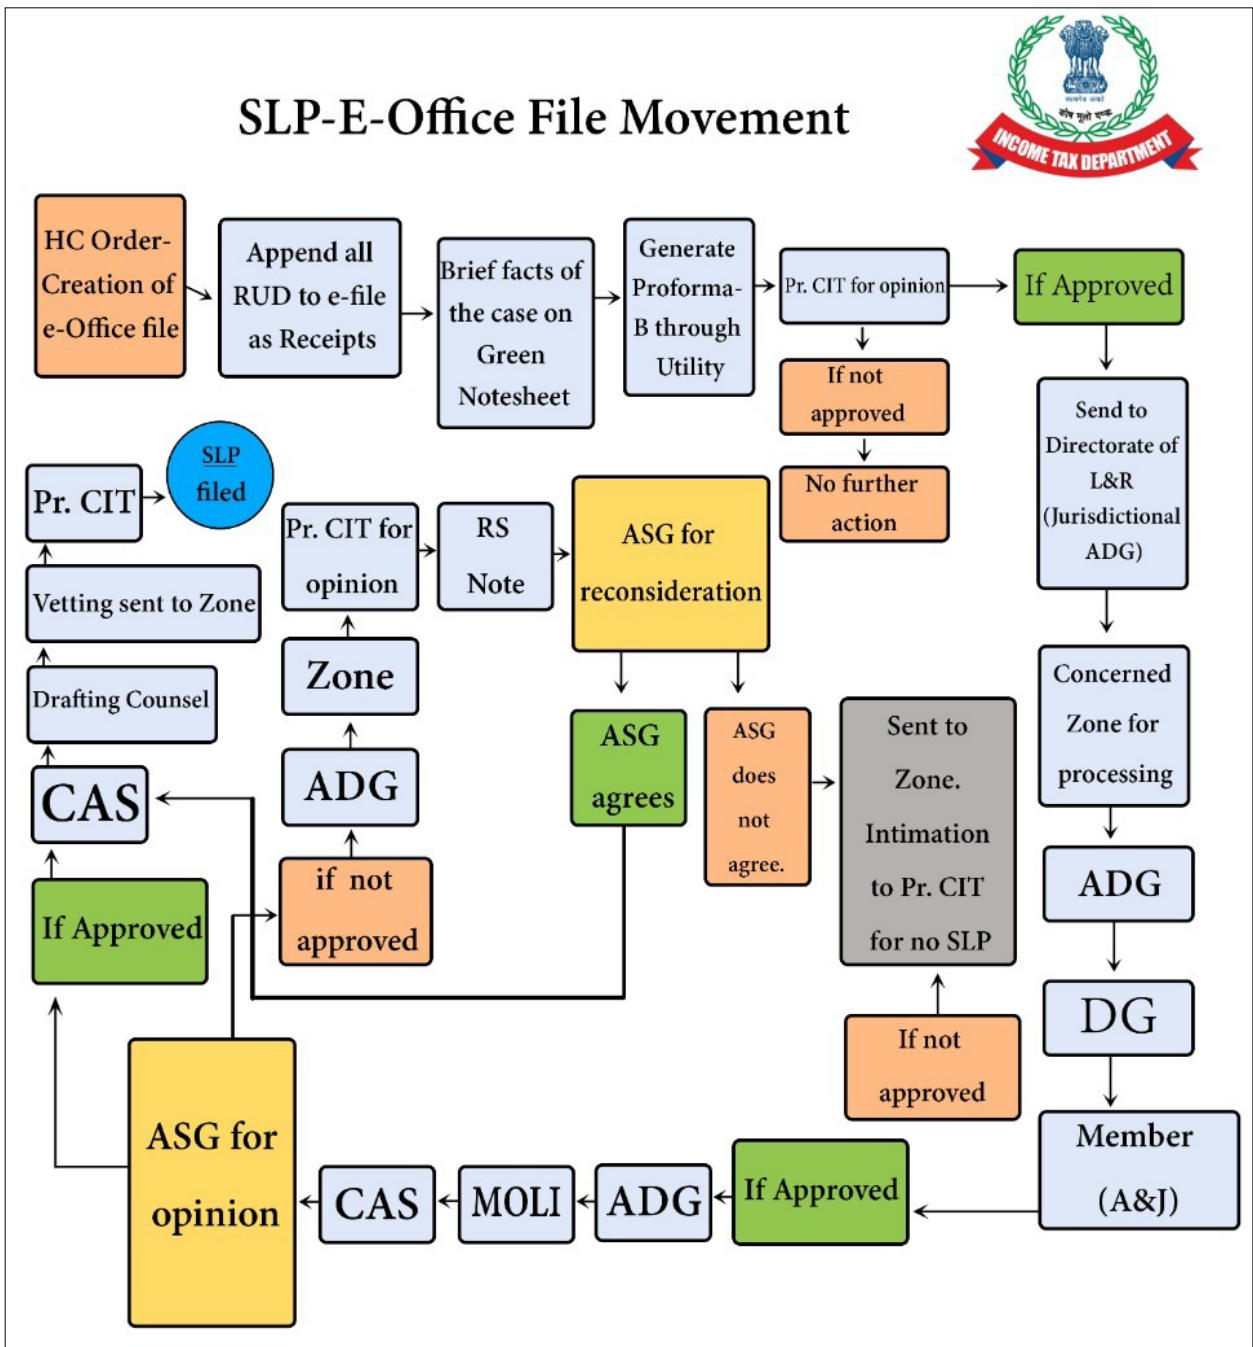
SLP-E-Office File Movement

सत्यमेव जयते

कोष मूलो दण्डः

INCOME TAX DEPARTMENT

HC Order-Creation of e-Office file

Append all RUD to e-file as Receipts

Brief facts of the case on Green Notesheet

Generate Proforma-B through Utility

Pr. CIT for opinion

If Approved

If not approved

No further action

Send to Directorate of L&R (Jurisdictional ADG)

Concerned Zone for processing

ADG

DG

Member (A&J)

If Approved

ADG

MOLI

CAS

ASG for opinion

If Approved

CAS

Drafting Counsel

Vetting sent to Zone

Pr. CIT

SLP filed

if not approved

ADG

Zone

Pr. CIT for opinion

RS Note

ASG for reconsideration

ASG agrees

ASG does not agree.

Sent to Zone. Intimation to Pr. CIT for no SLP

If not approved